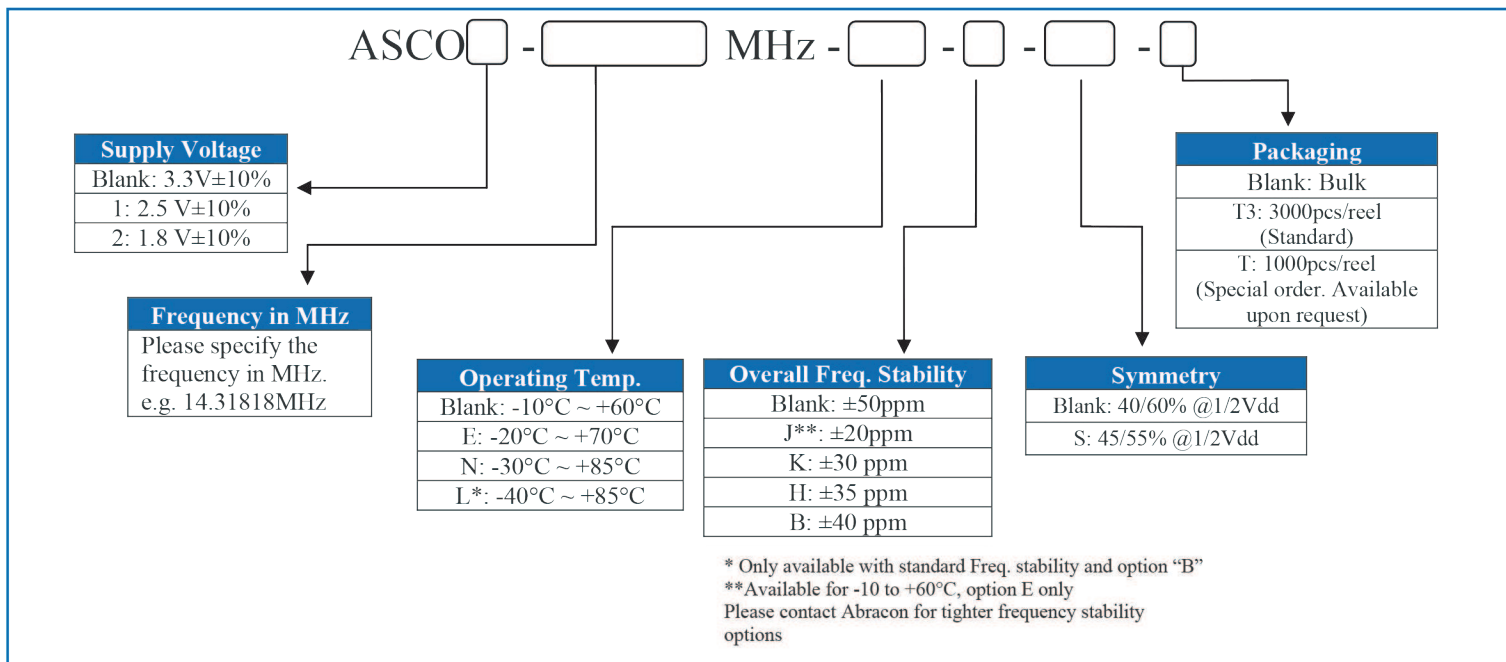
ASCO - MHz - - - -

| Supply Voltage |
|---|
| Blank: 3.3V±10% |
| 1: 2.5 V±10% |
| 2: 1.8 V±10% |

| Frequency in MHz |
|---|
| Please specify the frequency in MHz. e.g. 14.31818MHz |

| Operating Temp. |
|---|
| Blank: -10°C ~ +60°C |
| E: -20°C ~ +70°C |
| N: -30°C ~ +85°C |
| L*: -40°C ~ +85°C |

| Overall Freq. Stability |
|---|
| Blank: ±50ppm |
| J**: ±20ppm |
| K: ±30 ppm |
| H: ±35 ppm |
| B: ±40 ppm |

| Symmetry |
|---|
| Blank: 40/60% @1/2Vdd |
| S: 45/55% @1/2Vdd |

| Packaging |
|---|
| Blank: Bulk |
| T3: 3000pcs/reel (Standard) |
| T: 1000pcs/reel (Special order. Available upon request) |

* Only available with standard Freq. stability and option "B"
**Available for -10 to +60°C, option E only
Please contact Abracon for tighter frequency stability options